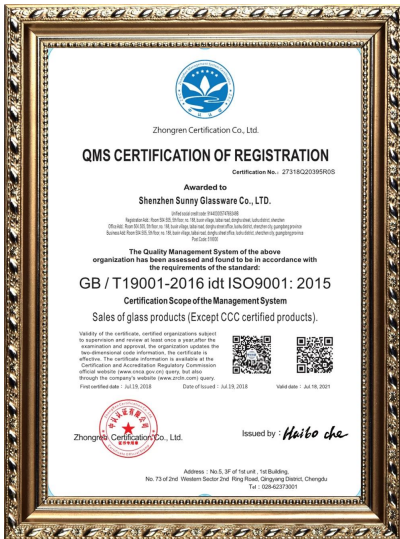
Zhongren Certification Co., Ltd.

QMS CERTIFICATION OF REGISTRATION

Certification No.: 27318Q20395R0S

Awarded to

Shenzhen Sunny Glassware Co., LTD.

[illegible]

The Quality Management System of the above organization has been assessed and found to be in accordance with the requirements of the standard:

GB / T19001-2016 idt ISO9001: 2015

Certification Scope of the Management System

Sales of glass products (Except CCC certified products).

Validity of the certificate, certified organizations subject to supervision and review at least once a year.After the examination and approval, the organization updates the two-dimensional code information, the certificate is effective. The certificate information is available at the Certification and Accreditation Regulatory Commission official website (www.cnca.gov.cn) query, but also through the company's website (www.zrdn.com) query.

First certified date : Jul.19, 2018    Date of Issued : Jul.19, 2018    Valid date : Jul.19, 2021

Zhongren Certification Co., Ltd.

Issued by : Haibo che

Address : No.5, 3F of 1st unit , 1st Building, No. 73 of 2nd Western Sector 2nd Ring Road, Qingyang District, Chengdu
Tel : 028-62373001